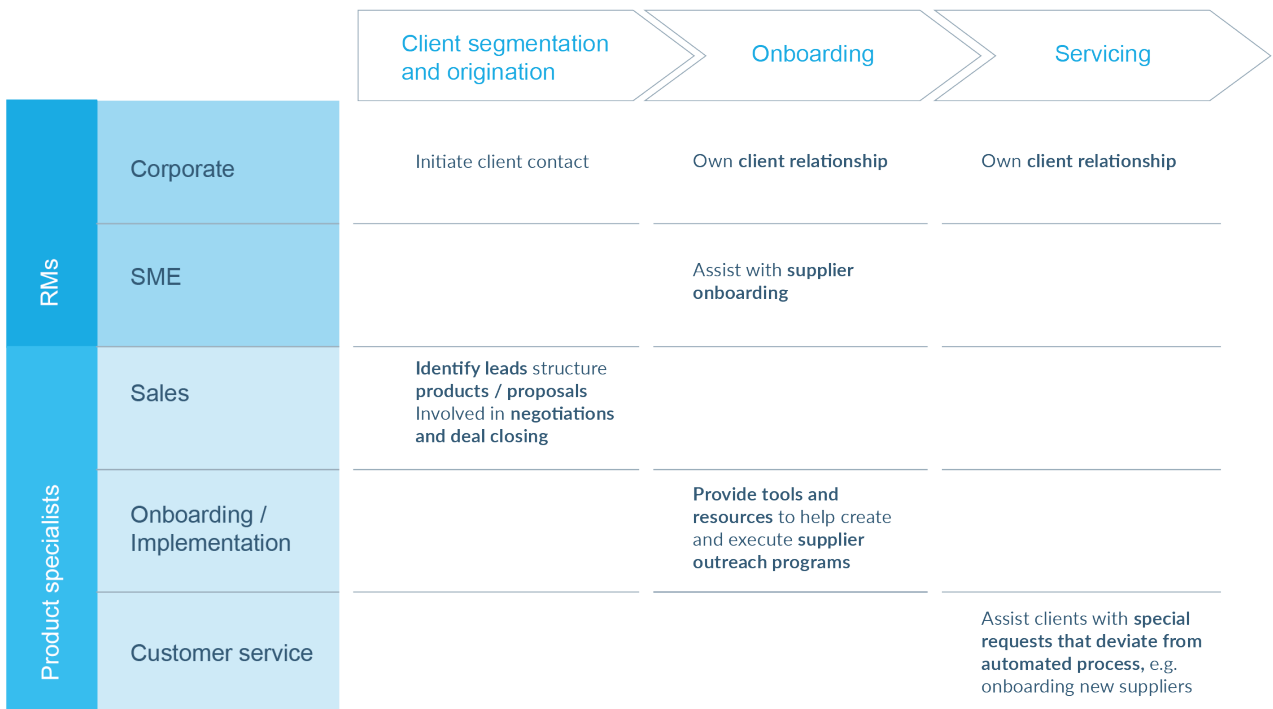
| | | Client segmentation and origination | Onboarding | Servicing |
|---|---|---|---|---|
| RMs | Corporate | Initiate client contact | Own client relationship | Own client relationship |
| RMs | SME | | Assist with supplier onboarding | |
| Product specialists | Sales | Identify leads structure products / proposals Involved in negotiations and deal closing | | |
| Product specialists | Onboarding / Implementation | | Provide tools and resources to help create and execute supplier outreach programs | |
| Product specialists | Customer service | | | Assist clients with special requests that deviate from automated process, e.g. onboarding new suppliers |